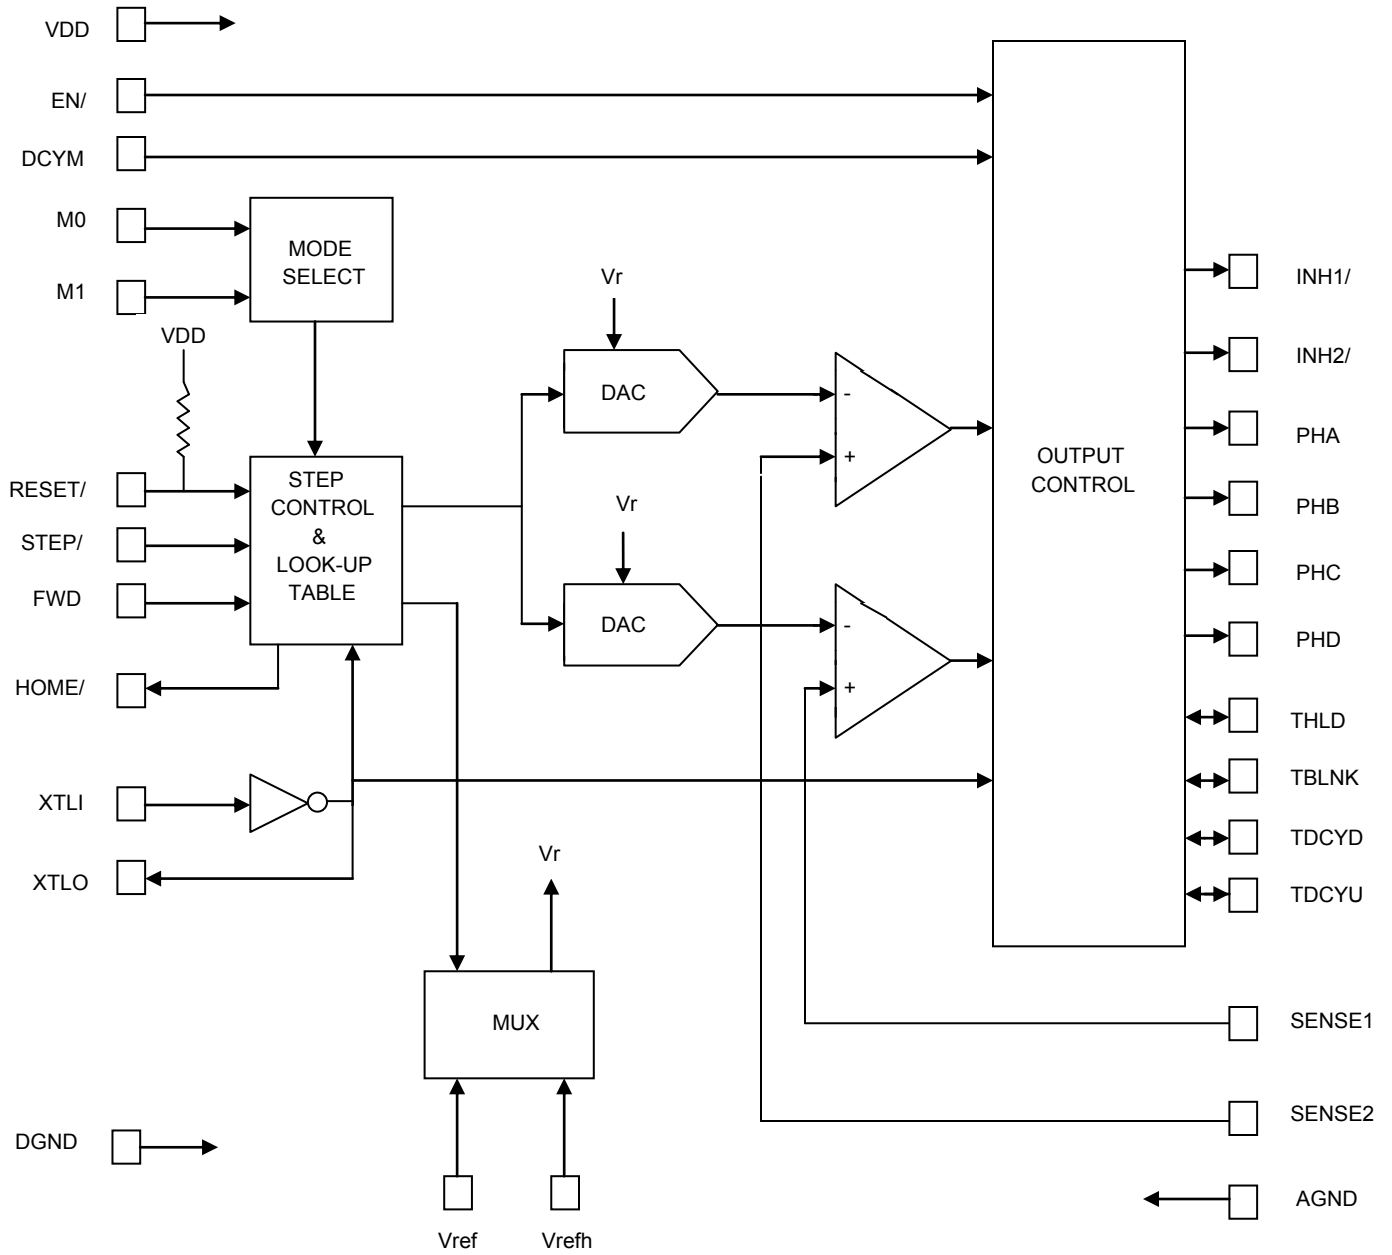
VDD

EN/

DCYM

M0

M1

MODE SELECT

VDD

RESET/

STEP/

FWD

STEP CONTROL & LOOK-UP TABLE

HOME/

XTLI

XTLO

Vr

DAC

Vr

DAC

-

+

-

+

OUTPUT CONTROL

INH1/

INH2/

PHA

PHB

PHC

PHD

THLD

TBLNK

TDCYD

TDCYU

Vr

MUX

SENSE1

SENSE2

DGND

AGND

Vref

Vrefh